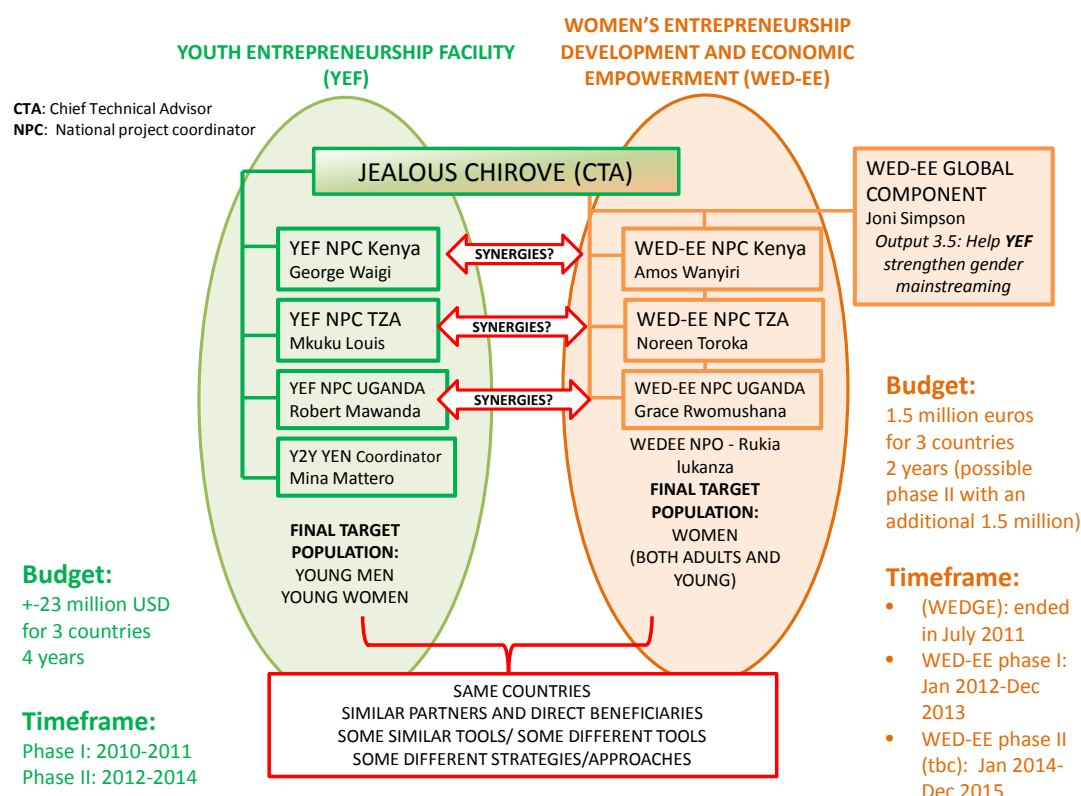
YOUTH ENTREPRENEURSHIP FACILITY (YEF)

WOMEN'S ENTREPRENEURSHIP DEVELOPMENT AND ECONOMIC EMPOWERMENT (WED-EE)

CTA: Chief Technical Advisor
NPC: National project coordinator

JEALOUS CHIROVE (CTA)

WED-EE GLOBAL COMPONENT
Joni Simpson
Output 3.5: Help YEF strengthen gender mainstreaming

YEF NPC Kenya
George Waigi

SYNERGIES?

WED-EE NPC Kenya
Amos Wanyiri

YEF NPC TZA
Mkuku Louis

SYNERGIES?

WED-EE NPC TZA
Noreen Toroka

YEF NPC UGANDA
Robert Mawanda

SYNERGIES?

WED-EE NPC UGANDA
Grace Rwomushana

Y2Y YEN Coordinator
Mina Mattero

WEDEE NPO - Rukia Iukanza

FINAL TARGET POPULATION:
YOUNG MEN
YOUNG WOMEN

FINAL TARGET POPULATION:
WOMEN
(BOTH ADULTS AND YOUNG)

Budget:
1.5 million euros for 3 countries
2 years (possible phase II with an additional 1.5 million)

Budget:
+-23 million USD for 3 countries
4 years

Timeframe:
• (WEDGE): ended in July 2011
• WED-EE phase I: Jan 2012-Dec 2013
• WED-EE phase II (tbc): Jan 2014-Dec 2015

Timeframe:
Phase I: 2010-2011
Phase II: 2012-2014

SAME COUNTRIES
SIMILAR PARTNERS AND DIRECT BENEFICIARIES
SOME SIMILAR TOOLS/ SOME DIFFERENT TOOLS
SOME DIFFERENT STRATEGIES/APPROACHES